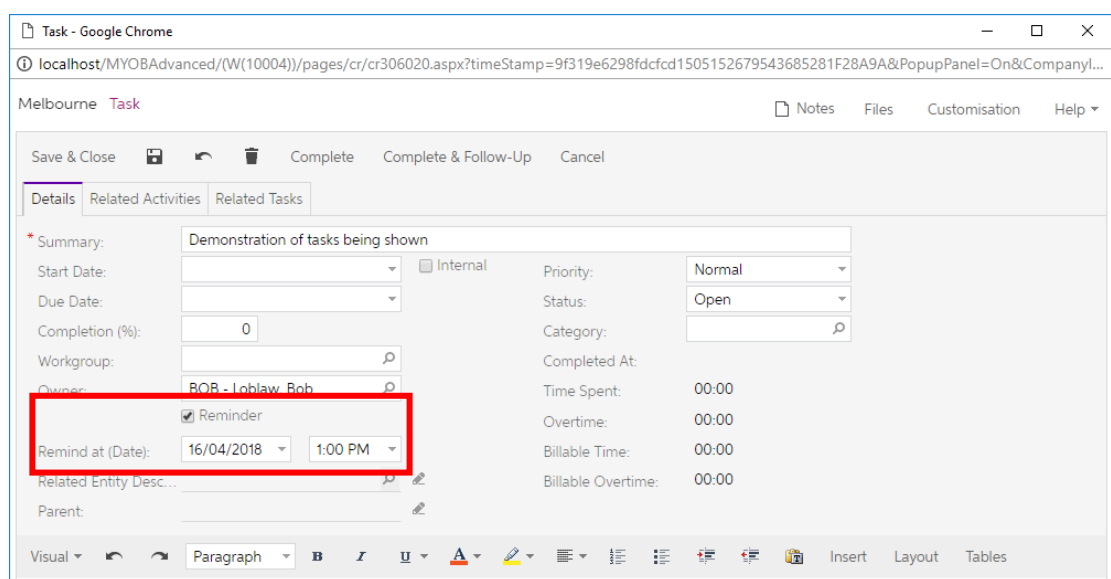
Task - Google Chrome

localhost/MYOBAdvanced/(W(10004))/pages/cr/cr306020.aspx?timeStamp=9f319e6298fdcfcd1505152679543685281F28A9A&PopupPanel=On&CompanyI...

Melbourne Task

Notes Files Customisation Help

Save & Close Complete Complete & Follow-Up Cancel

Details Related Activities Related Tasks

* Summary: Demonstration of tasks being shown

Start Date: Internal Priority: Normal

Due Date: Status: Open

Completion (%): 0 Category:

Workgroup: Completed At:

Owner: BOB - Loblaw, Bob Time Spent: 00:00

Reminder Overtime: 00:00

Remind at (Date): 16/04/2018 1:00 PM Billable Time: 00:00

Related Entity Desc... Billable Overtime: 00:00

Parent:

Visual Paragraph B I U A Insert Layout Tables